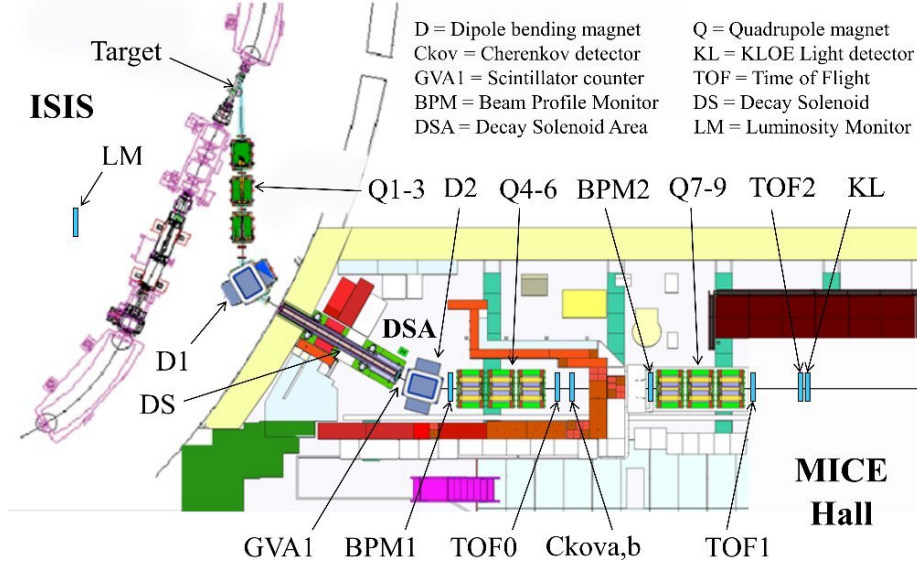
D = Dipole bending magnet
Ckov = Cherenkov detector
GVA1 = Scintillator counter
BPM = Beam Profile Monitor
DSA = Decay Solenoid Area

Q = Quadrupole magnet
KL = KLOE Light detector
TOF = Time of Flight
DS = Decay Solenoid
LM = Luminosity Monitor

Target
ISIS
LM
Q1-3
D2
Q4-6
BPM2
Q7-9
TOF2
KL
DSA
D1
DS
MICE
Hall
GVA1
BPM1
TOF0
Ckova,b
TOF1